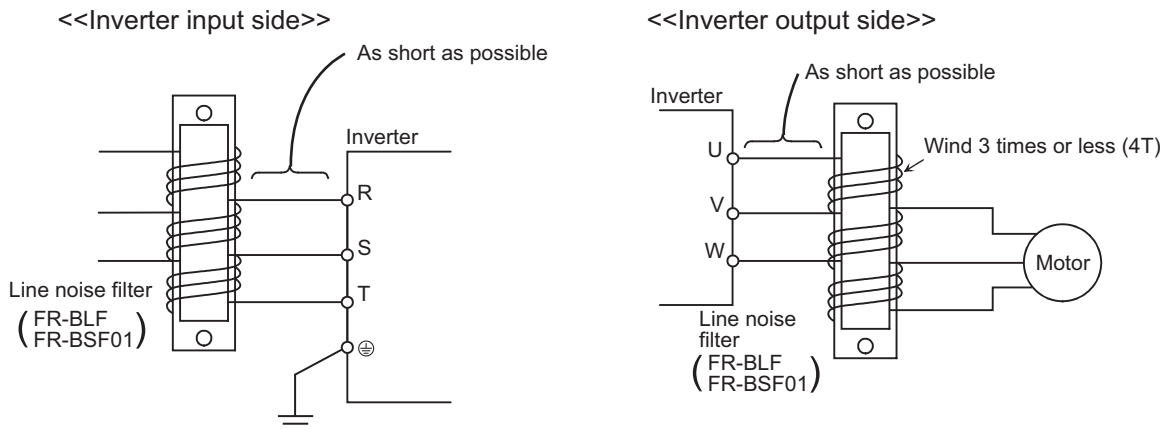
<<Inverter input side>>

As short as possible

Inverter

R

S

T

⏚

Line noise filter
(FR-BLF
FR-BSF01)

<<Inverter output side>>

As short as possible

Inverter

U

V

W

Wind 3 times or less (4T)

Motor

Line noise filter
(FR-BLF
FR-BSF01)